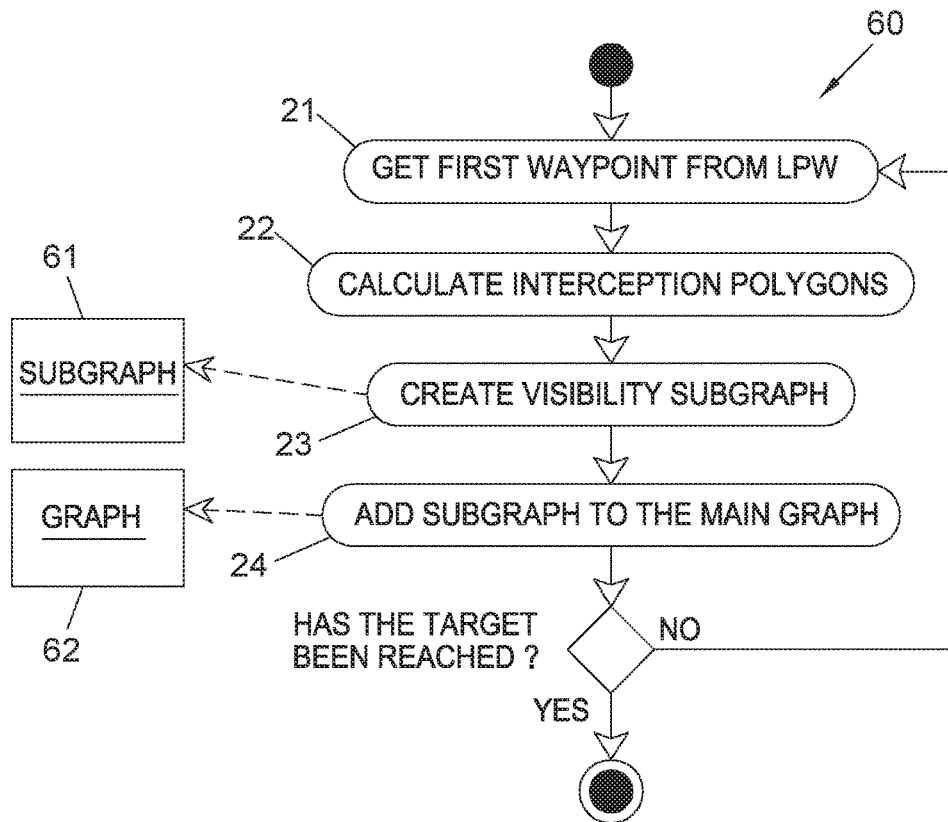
60

21

GET FIRST WAYPOINT FROM LPW

22

CALCULATE INTERCEPTION POLYGONS

61

SUBGRAPH

CREATE VISIBILITY SUBGRAPH

23

GRAPH

ADD SUBGRAPH TO THE MAIN GRAPH

24

62

HAS THE TARGET BEEN REACHED ?

NO

YES